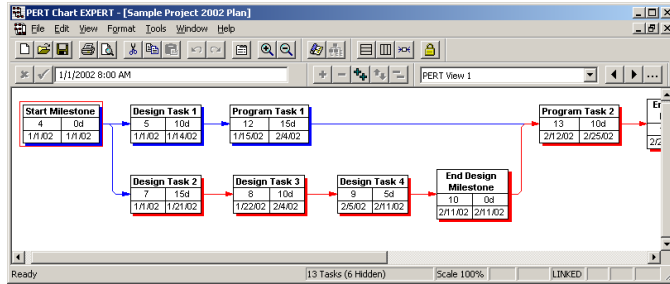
PERT Chart EXPERT - [Sample Project 2002 Plan]
File Edit View Format Tools Window Help
1/1/2002 8:00 AM
PERT View 1

Start Milestone
4 0d
1/1/02 1/1/02

Design Task 1
5 10d
1/1/02 1/14/02

Program Task 1
12 15d
1/15/02 2/4/02

Program Task 2
13 10d
2/12/02 2/25/02

En
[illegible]
2/2

Design Task 2
7 15d
1/1/02 1/21/02

Design Task 3
8 10d
1/22/02 2/4/02

Design Task 4
9 5d
2/5/02 2/11/02

End Design Milestone
10 0d
2/11/02 2/11/02

Ready
13 Tasks (6 Hidden)
Scale 100%
LINKED